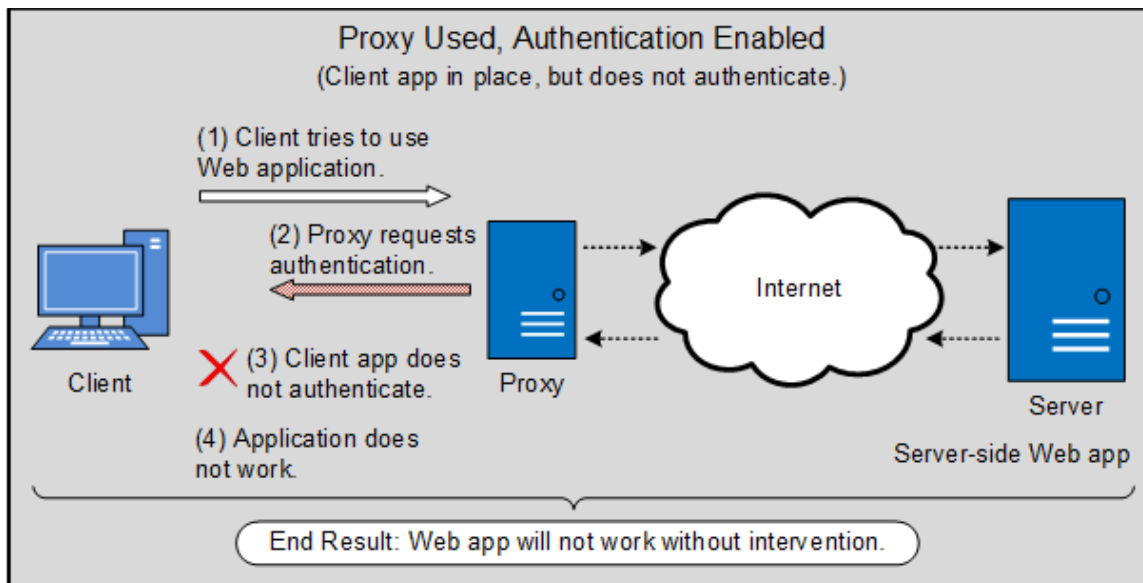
Proxy Used, Authentication Enabled
(Client app in place, but does not authenticate.)

(1) Client tries to use Web application.

(2) Proxy requests authentication.

(3) Client app does not authenticate.

(4) Application does not work.

Client

Proxy

Internet

Server

Server-side Web app

End Result: Web app will not work without intervention.